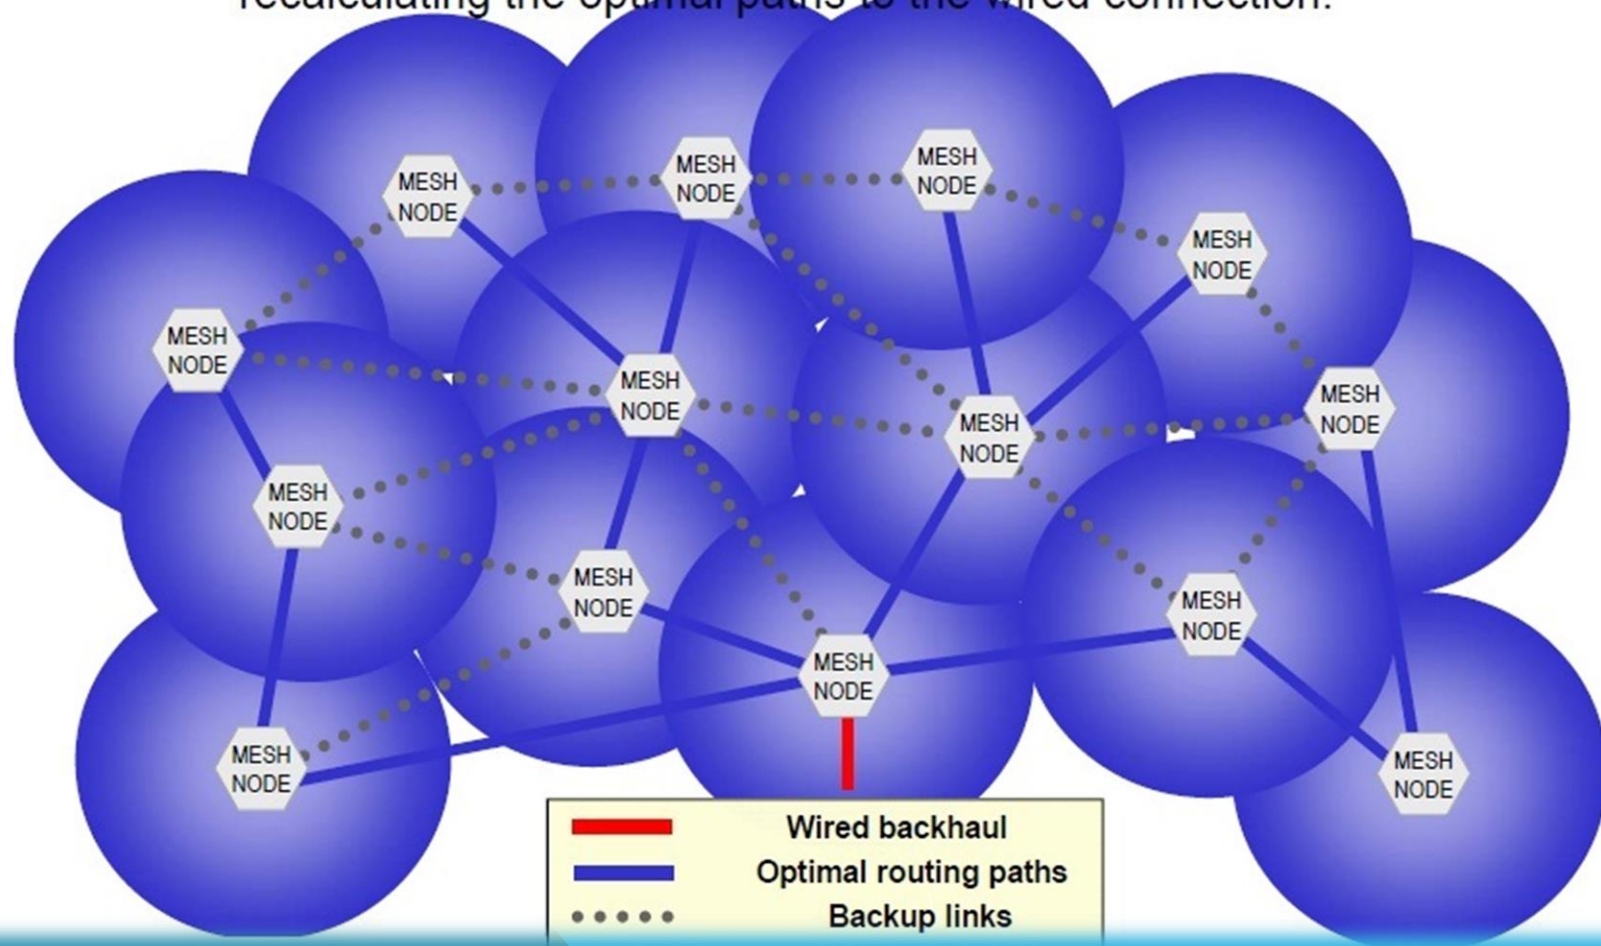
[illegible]

MESH NODE

MESH NODE

MESH NODE

MESH NODE

MESH NODE

MESH NODE

MESH NODE

MESH NODE

MESH NODE

MESH NODE

MESH NODE

MESH NODE

MESH NODE

MESH NODE

Wired backhaul
Optimal routing paths
Backup links